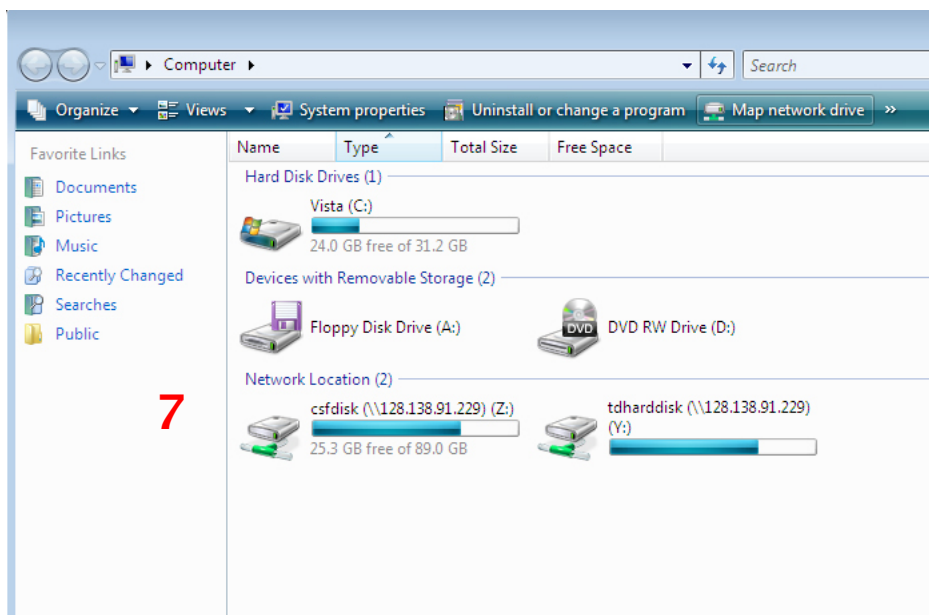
Computer ▸

Search

Organize ▾ Views ▾ System properties Uninstall or change a program Map network drive »

Favorite Links

Documents

Pictures

Music

Recently Changed

Searches

Public

7

| Name | Type | Total Size | Free Space |
|---|---|---|---|

Hard Disk Drives (1)

Vista (C:)

24.0 GB free of 31.2 GB

Devices with Removable Storage (2)

Floppy Disk Drive (A:)

DVD

DVD RW Drive (D:)

Network Location (2)

csfdisk (\\128.138.91.229) (Z:)

25.3 GB free of 89.0 GB

tdharddisk (\\128.138.91.229) (Y:)